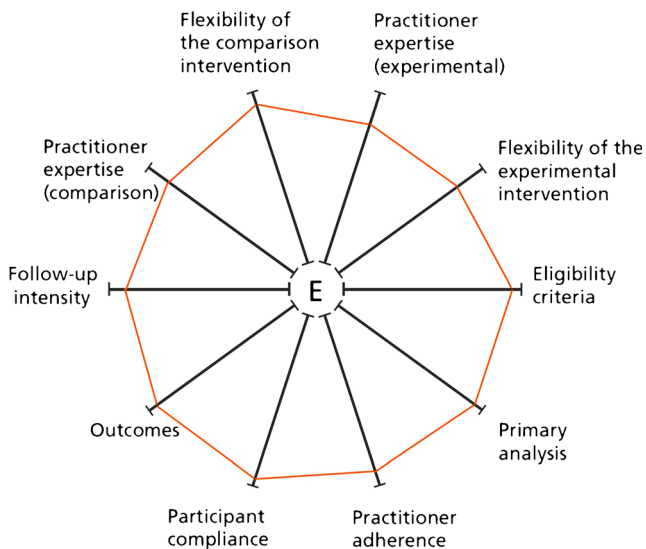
Flexibility of the comparison intervention

Practitioner expertise (experimental)

Practitioner expertise (comparison)

Flexibility of the experimental intervention

Follow-up intensity

E

Eligibility criteria

Outcomes

Primary analysis

Participant compliance

Practitioner adherence